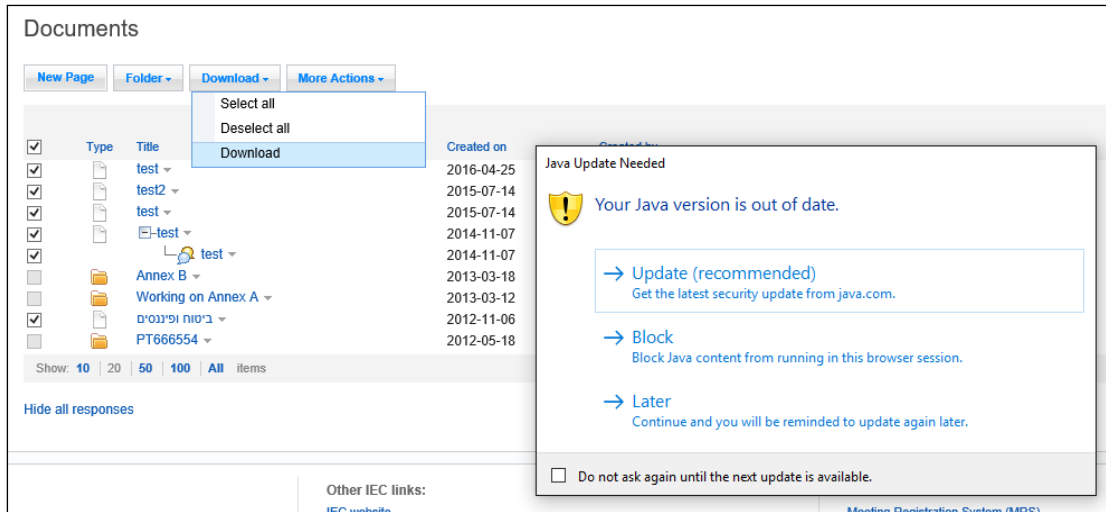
Documents

New Page | Folder ▾ | Download ▾ | More Actions ▾

Select all
Deselect all
Download

| | Type | Title | Created on | Created by |
|---|---|---|---|---|
| ☑ | | test ▾ | 2016-04-25 | |
| ☑ | | test2 ▾ | 2015-07-14 | |
| ☑ | | test ▾ | 2015-07-14 | |
| ☑ | | ⊟-test ▾ | 2014-11-07 | |
| ☑ | | test ▾ | 2014-11-07 | |
| | | Annex B ▾ | 2013-03-18 | |
| | | Working on Annex A ▾ | 2013-03-12 | |
| ☑ | | ביטוח ופיננסים ▾ | 2012-11-06 | |
| | | PT666554 ▾ | 2012-05-18 | |

Show: 10 | 20 | 50 | 100 | All items

Hide all responses

Java Update Needed

Your Java version is out of date.

→ Update (recommended)
Get the latest security update from java.com.

→ Block
Block Java content from running in this browser session.

→ Later
Continue and you will be reminded to update again later.

Do not ask again until the next update is available.

Other IEC links:
IEC website
Meeting Registration System (MRS)